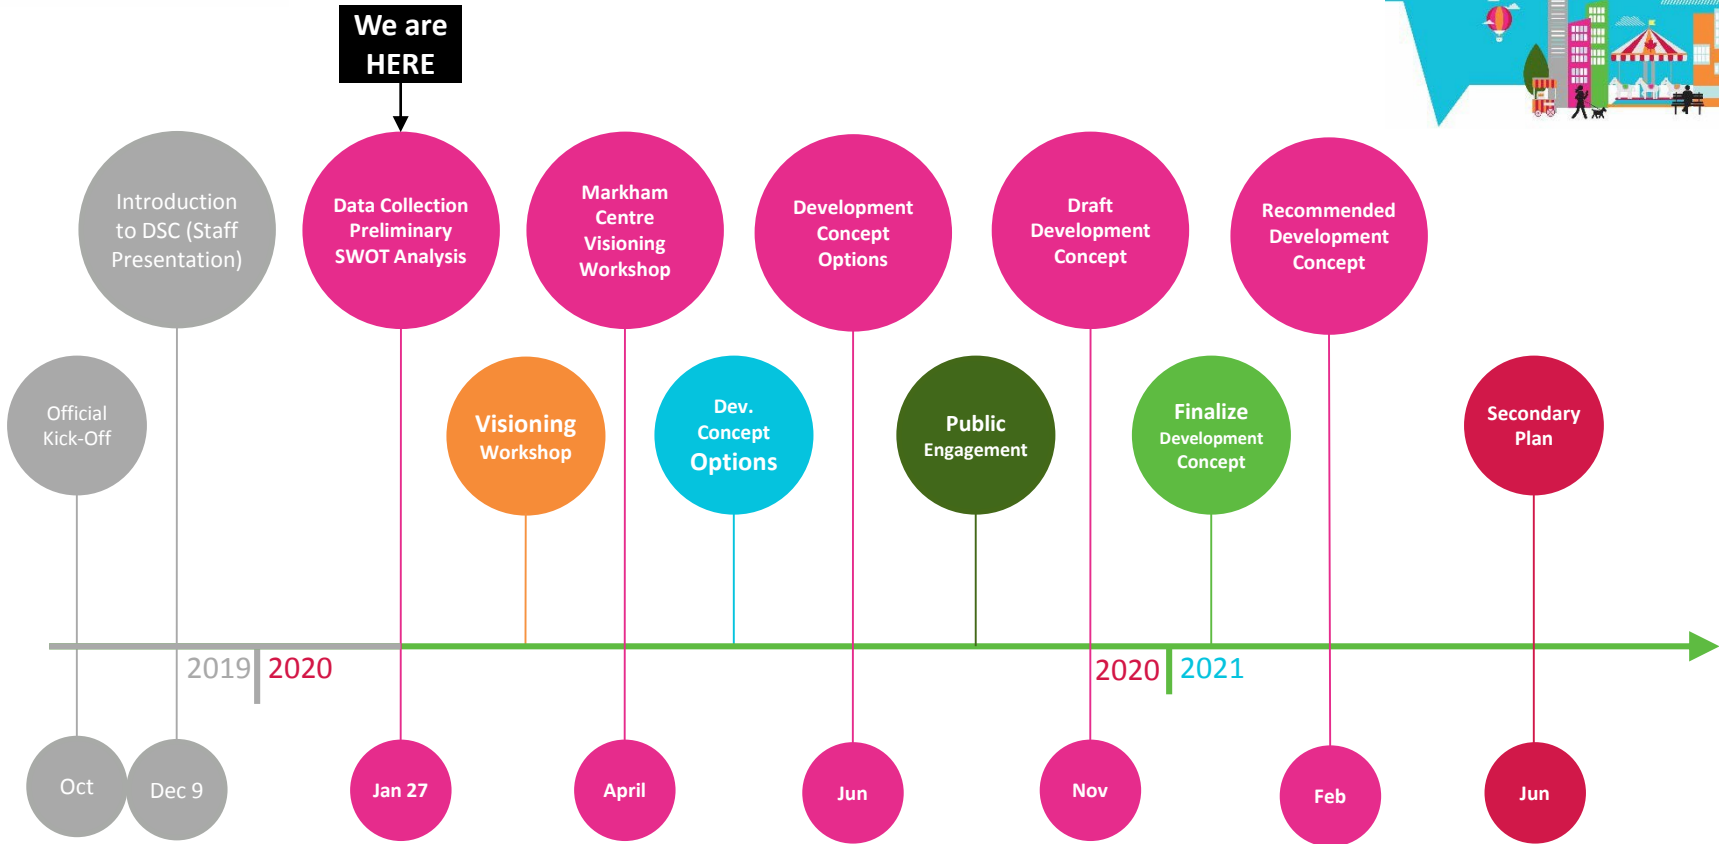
We are HERE

Introduction to DSC (Staff Presentation)

Data Collection Preliminary SWOT Analysis

Markham Centre Visioning Workshop

Development Concept Options

Draft Development Concept

Recommended Development Concept

Official Kick-Off

Visioning Workshop

Dev. Concept Options

Public Engagement

Finalize Development Concept

Secondary Plan

2019 2020

2020 2021

Oct

Dec 9

Jan 27

April

Jun

Nov

Feb

Jun